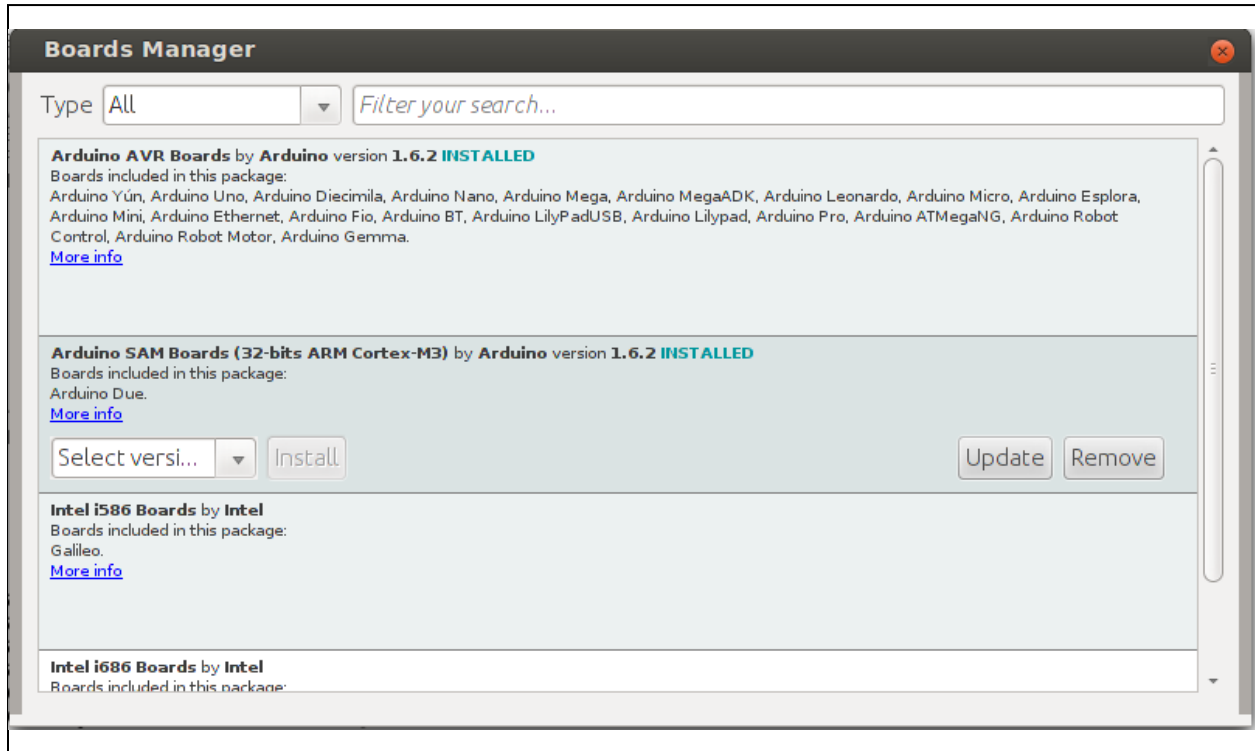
Boards Manager

Type All

Filter your search...

**Arduino AVR Boards** by **Arduino** version **1.6.2** **INSTALLED**
Boards included in this package:
Arduino Yún, Arduino Uno, Arduino Diecimila, Arduino Nano, Arduino Mega, Arduino MegaADK, Arduino Leonardo, Arduino Micro, Arduino Esplora, Arduino Mini, Arduino Ethernet, Arduino Fio, Arduino BT, Arduino LilyPadUSB, Arduino Lilypad, Arduino Pro, Arduino ATMegaNG, Arduino Robot Control, Arduino Robot Motor, Arduino Gemma.
More info

**Arduino SAM Boards (32-bits ARM Cortex-M3)** by **Arduino** version **1.6.2** **INSTALLED**
Boards included in this package:
Arduino Due.
More info

Select versi... Install Update Remove

**Intel i586 Boards** by **Intel**
Boards included in this package:
Galileo.
More info

**Intel i686 Boards** by **Intel**
Boards included in this package: